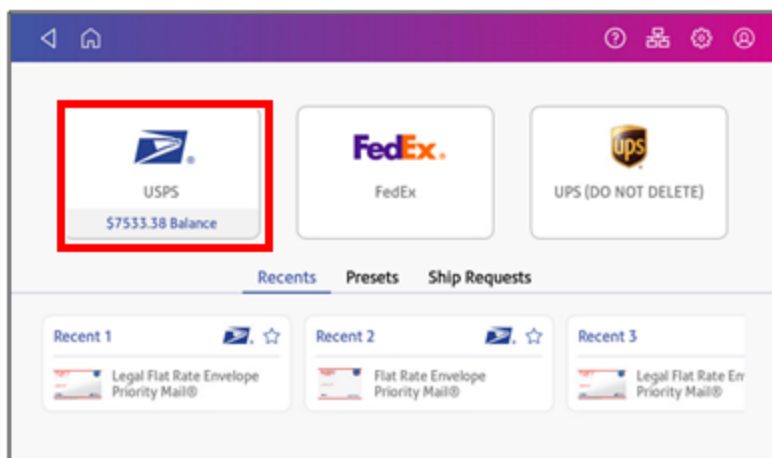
USPS
$7533.38 Balance

FedEx.
FedEx

ups
UPS (DO NOT DELETE)

Recents
Presets
Ship Requests

Recent 1
Legal Flat Rate Envelope
Priority Mail®

Recent 2
Flat Rate Envelope
Priority Mail®

Recent 3
Legal Flat Rate En
Priority Mail®